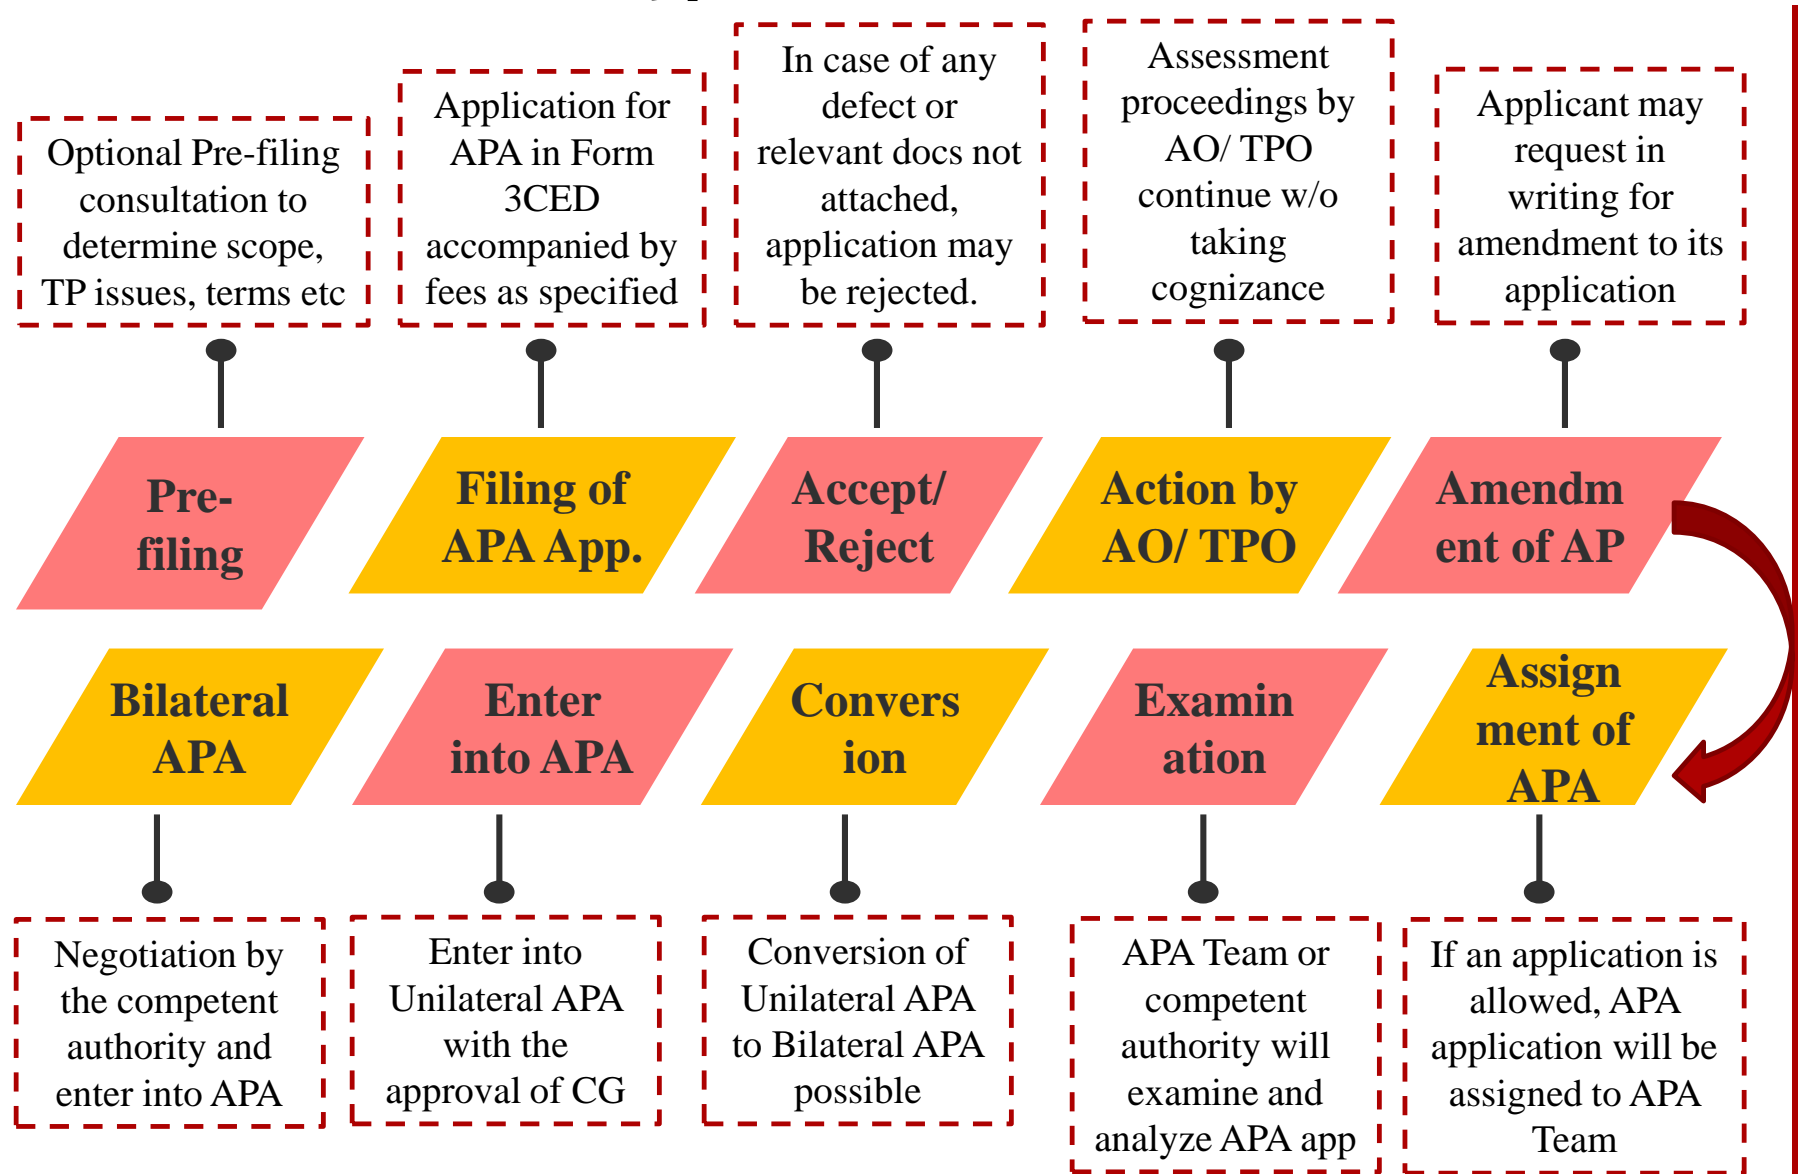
Optional Pre-filing consultation to determine scope, TP issues, terms etc

Application for APA in Form 3CED accompanied by fees as specified

In case of any defect or relevant docs not attached, application may be rejected.

Assessment proceedings by AO/ TPO continue w/o taking cognizance

Applicant may request in writing for amendment to its application

Pre-filing

Filing of APA App.

Accept/ Reject

Action by AO/ TPO

Amendment of AP

Bilateral APA

Enter into APA

Conversion

Examination

Assignment of APA

Negotiation by the competent authority and enter into APA

Enter into Unilateral APA with the approval of CG

Conversion of Unilateral APA to Bilateral APA possible

APA Team or competent authority will examine and analyze APA app

If an application is allowed, APA application will be assigned to APA Team